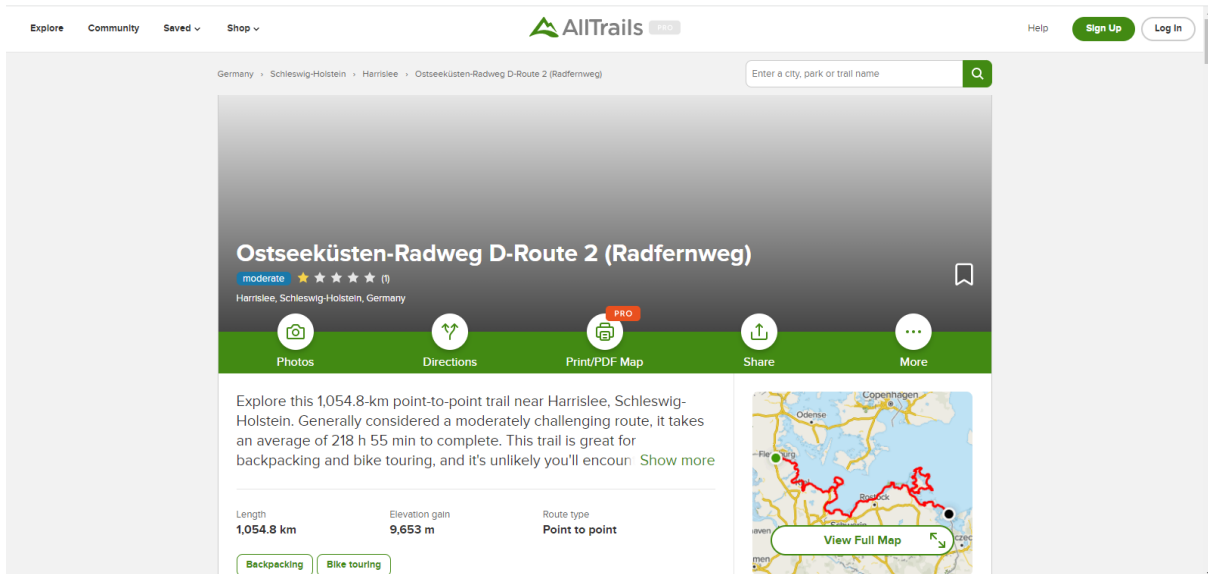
Explore Community Saved Shop

AllTrails PRO

Help Sign Up Log In

Germany › Schleswig-Holstein › Harrislee › Ostseeküsten-Radweg D-Route 2 (Radfernweg)

Enter a city, park or trail name

Ostseeküsten-Radweg D-Route 2 (Radfernweg)

moderate (1)

Harrislee, Schleswig-Holstein, Germany

Photos Directions PRO Print/PDF Map Share More

Explore this 1,054.8-km point-to-point trail near Harrislee, Schleswig-Holstein. Generally considered a moderately challenging route, it takes an average of 218 h 55 min to complete. This trail is great for backpacking and bike touring, and it's unlikely you'll encoun Show more

Length
1,054.8 km

Elevation gain
9,653 m

Route type
Point to point

Backpacking Bike touring

Copenhagen
Odense
Fle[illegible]urg
Rostock
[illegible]aven
View Full Map